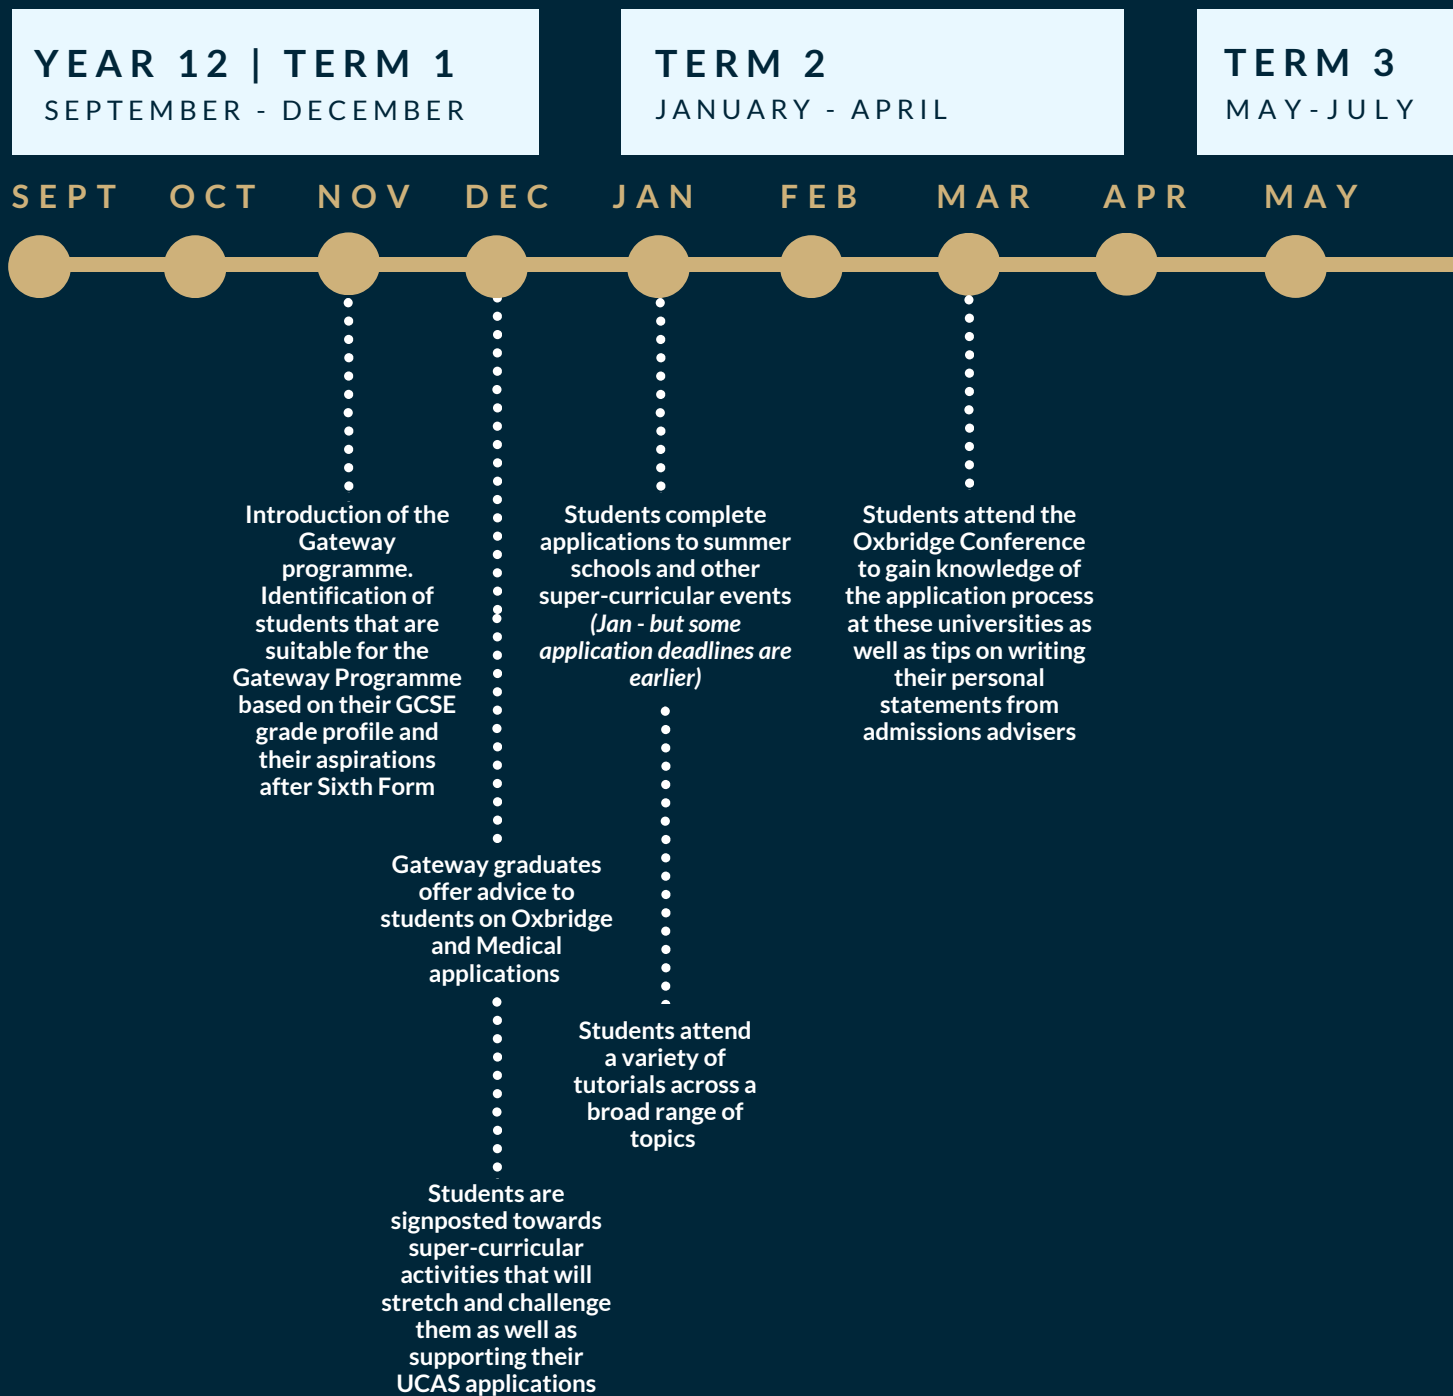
YEAR 12 | TERM 1
SEPTEMBER - DECEMBER

TERM 2
JANUARY - APRIL

TERM 3
MAY-JULY

SEPT OCT NOV DEC JAN FEB MAR APR MAY

Introduction of the Gateway programme. Identification of students that are suitable for the Gateway Programme based on their GCSE grade profile and their aspirations after Sixth Form

Gateway graduates offer advice to students on Oxbridge and Medical applications

Students are signposted towards super-curricular activities that will stretch and challenge them as well as supporting their UCAS applications

Students complete applications to summer schools and other super-curricular events *(Jan - but some application deadlines are earlier)*

Students attend a variety of tutorials across a broad range of topics

Students attend the Oxbridge Conference to gain knowledge of the application process at these universities as well as tips on writing their personal statements from admissions advisers